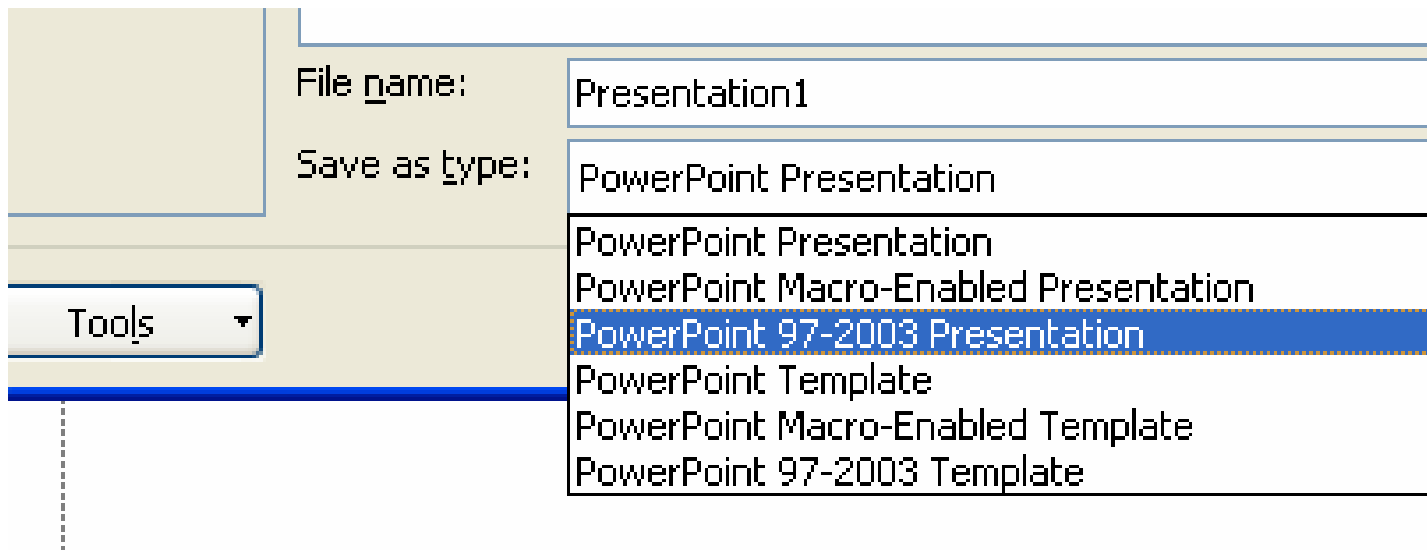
File name:
Presentation1
Save as type:
PowerPoint Presentation
PowerPoint Presentation
PowerPoint Macro-Enabled Presentation
PowerPoint 97-2003 Presentation
PowerPoint Template
PowerPoint Macro-Enabled Template
PowerPoint 97-2003 Template
Tools